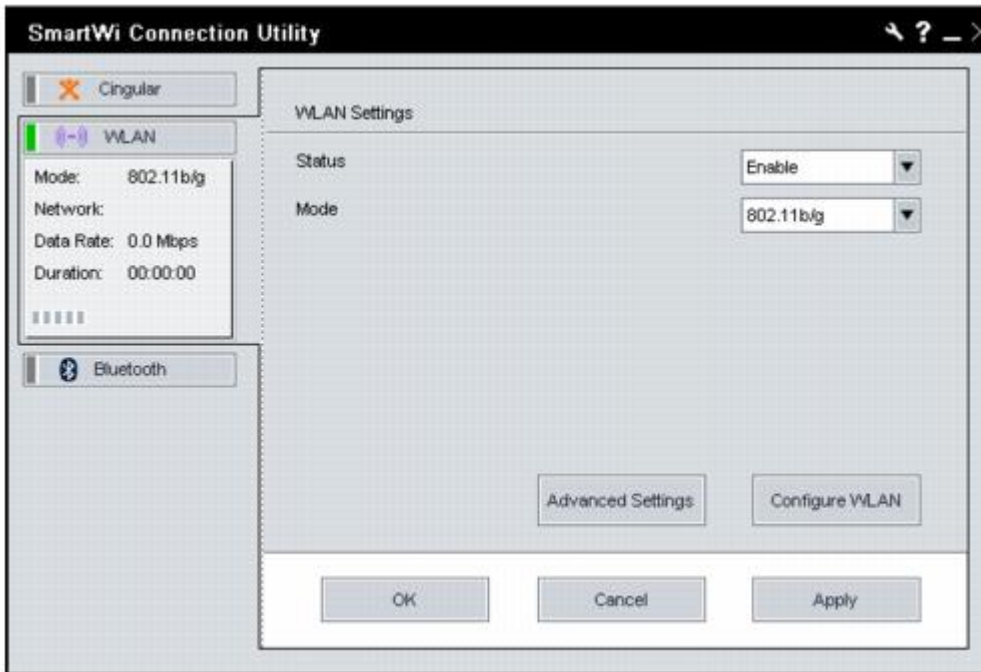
SmartWi Connection Utility

? _

Cingular

WLAN

Mode: 802.11b/g

Network:

Data Rate: 0.0 Mbps

Duration: 00:00:00

Bluetooth

WLAN Settings

Status

Enable

Mode

802.11b/g

Advanced Settings

Configure WLAN

OK

Cancel

Apply